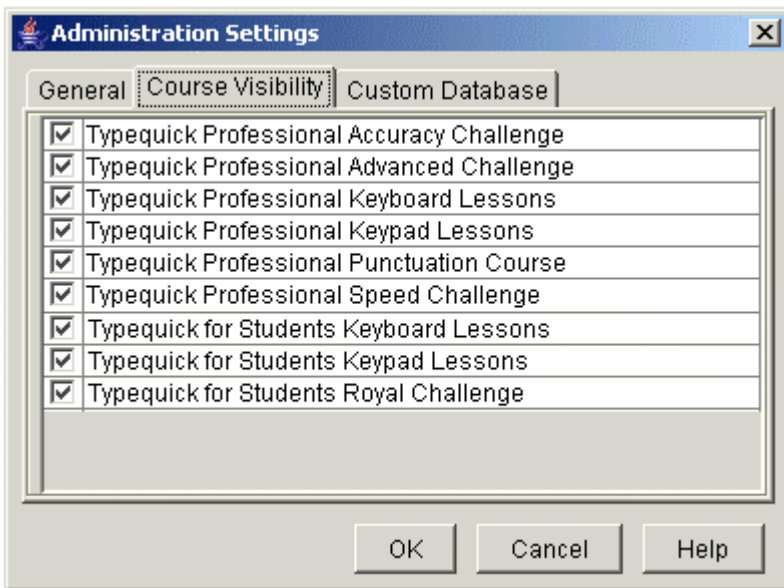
Administration Settings

General | Course Visibility | Custom Database

Typequick Professional Accuracy Challenge
Typequick Professional Advanced Challenge
Typequick Professional Keyboard Lessons
Typequick Professional Keypad Lessons
Typequick Professional Punctuation Course
Typequick Professional Speed Challenge
Typequick for Students Keyboard Lessons
Typequick for Students Keypad Lessons
Typequick for Students Royal Challenge

OK | Cancel | Help